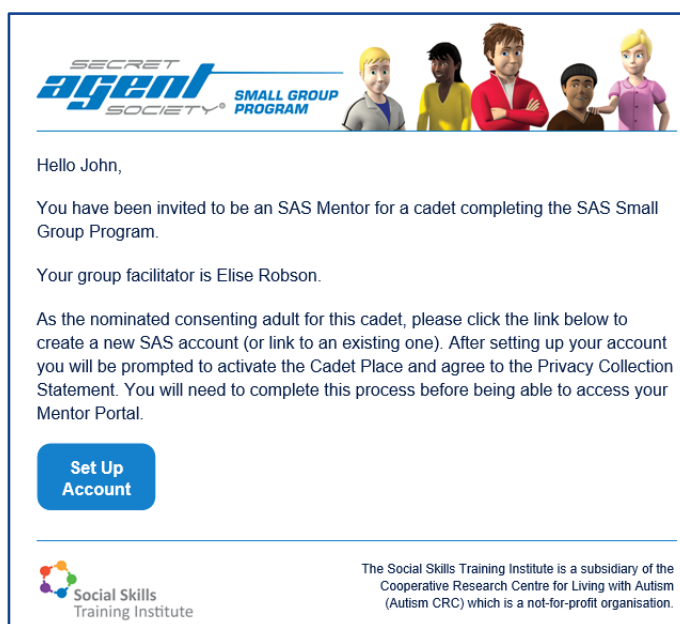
SECRET agent SOCIETY® SMALL GROUP PROGRAM

Hello John,

You have been invited to be an SAS Mentor for a cadet completing the SAS Small Group Program.

Your group facilitator is Elise Robson.

As the nominated consenting adult for this cadet, please click the link below to create a new SAS account (or link to an existing one). After setting up your account you will be prompted to activate the Cadet Place and agree to the Privacy Collection Statement. You will need to complete this process before being able to access your Mentor Portal.

Set Up Account

Social Skills Training Institute

The Social Skills Training Institute is a subsidiary of the Cooperative Research Centre for Living with Autism (Autism CRC) which is a not-for-profit organisation.